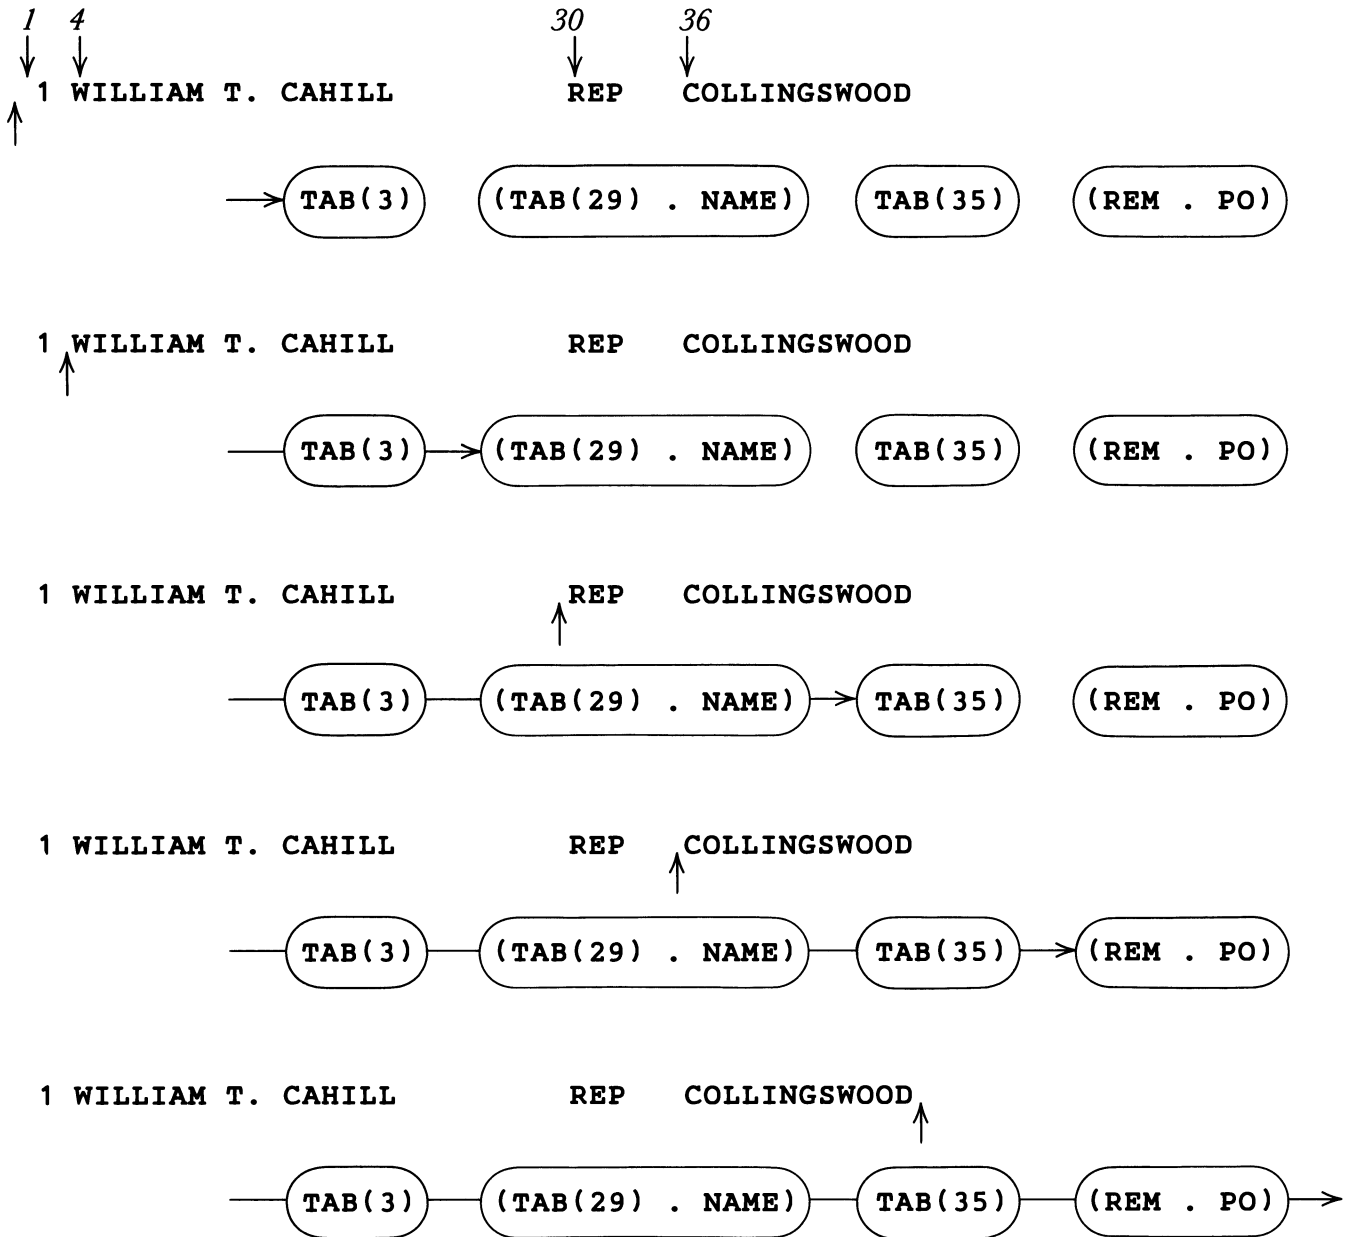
1 4 30 36

1 WILLIAM T. CAHILL REP COLLINGSWOOD

TAB(3) (TAB(29) . NAME) TAB(35) (REM . PO)

1 WILLIAM T. CAHILL REP COLLINGSWOOD

TAB(3) (TAB(29) . NAME) TAB(35) (REM . PO)

1 WILLIAM T. CAHILL REP COLLINGSWOOD

TAB(3) (TAB(29) . NAME) TAB(35) (REM . PO)

1 WILLIAM T. CAHILL REP COLLINGSWOOD

TAB(3) (TAB(29) . NAME) TAB(35) (REM . PO)

1 WILLIAM T. CAHILL REP COLLINGSWOOD

TAB(3) (TAB(29) . NAME) TAB(35) (REM . PO)